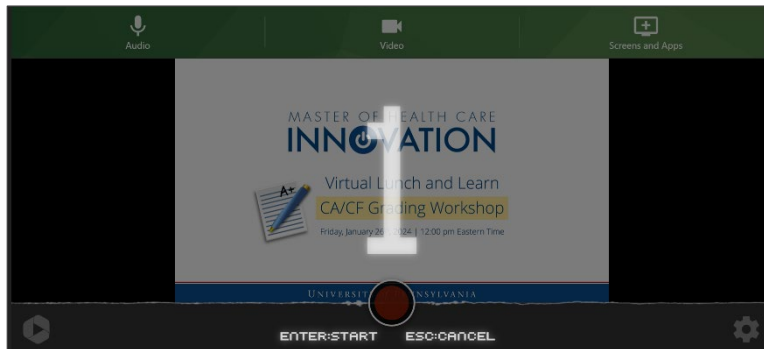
Audio

Video

Screens and Apps

MASTER OF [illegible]EALTH CARE
INNOVATION

A+

Virtual L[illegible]nch and Learn
CA/CF Gra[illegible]ding Workshop
Friday, January 26, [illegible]024 | 12:00 pm Eastern Time

1

UNIVERSIT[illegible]NSYLVANIA

ENTER:START ESC:CANCEL